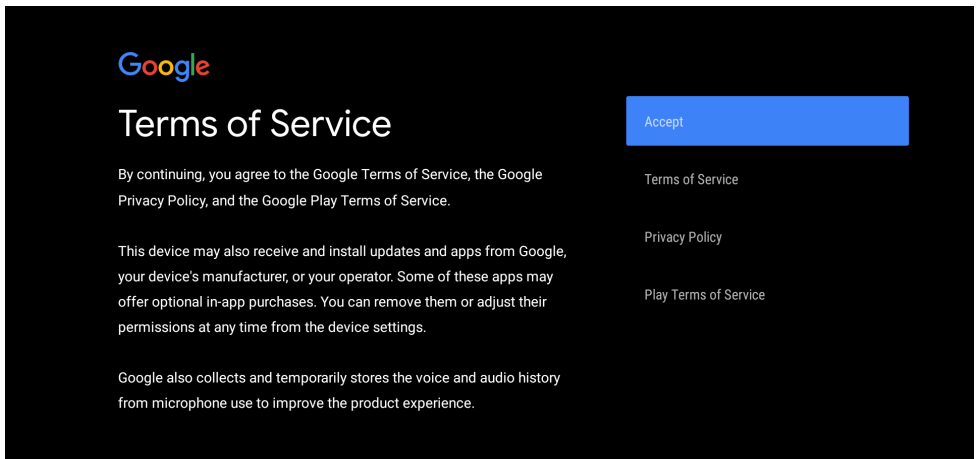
Google

Terms of Service

By continuing, you agree to the Google Terms of Service, the Google Privacy Policy, and the Google Play Terms of Service.

This device may also receive and install updates and apps from Google, your device's manufacturer, or your operator. Some of these apps may offer optional in-app purchases. You can remove them or adjust their permissions at any time from the device settings.

Google also collects and temporarily stores the voice and audio history from microphone use to improve the product experience.

Accept

Terms of Service

Privacy Policy

Play Terms of Service